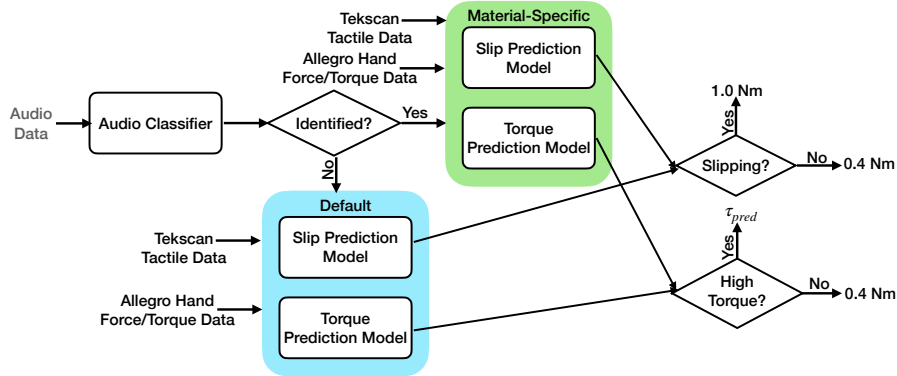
Audio Data

Audio Classifier

Identified?

Yes

No

Tekscan Tactile Data

Allegro Hand Force/Torque Data

Material-Specific

Slip Prediction Model

Torque Prediction Model

Default

Tekscan Tactile Data

Slip Prediction Model

Allegro Hand Force/Torque Data

Torque Prediction Model

1.0 Nm

Yes

Slipping?

No

0.4 Nm

$\tau_{pred}$

Yes

High Torque?

No

0.4 Nm